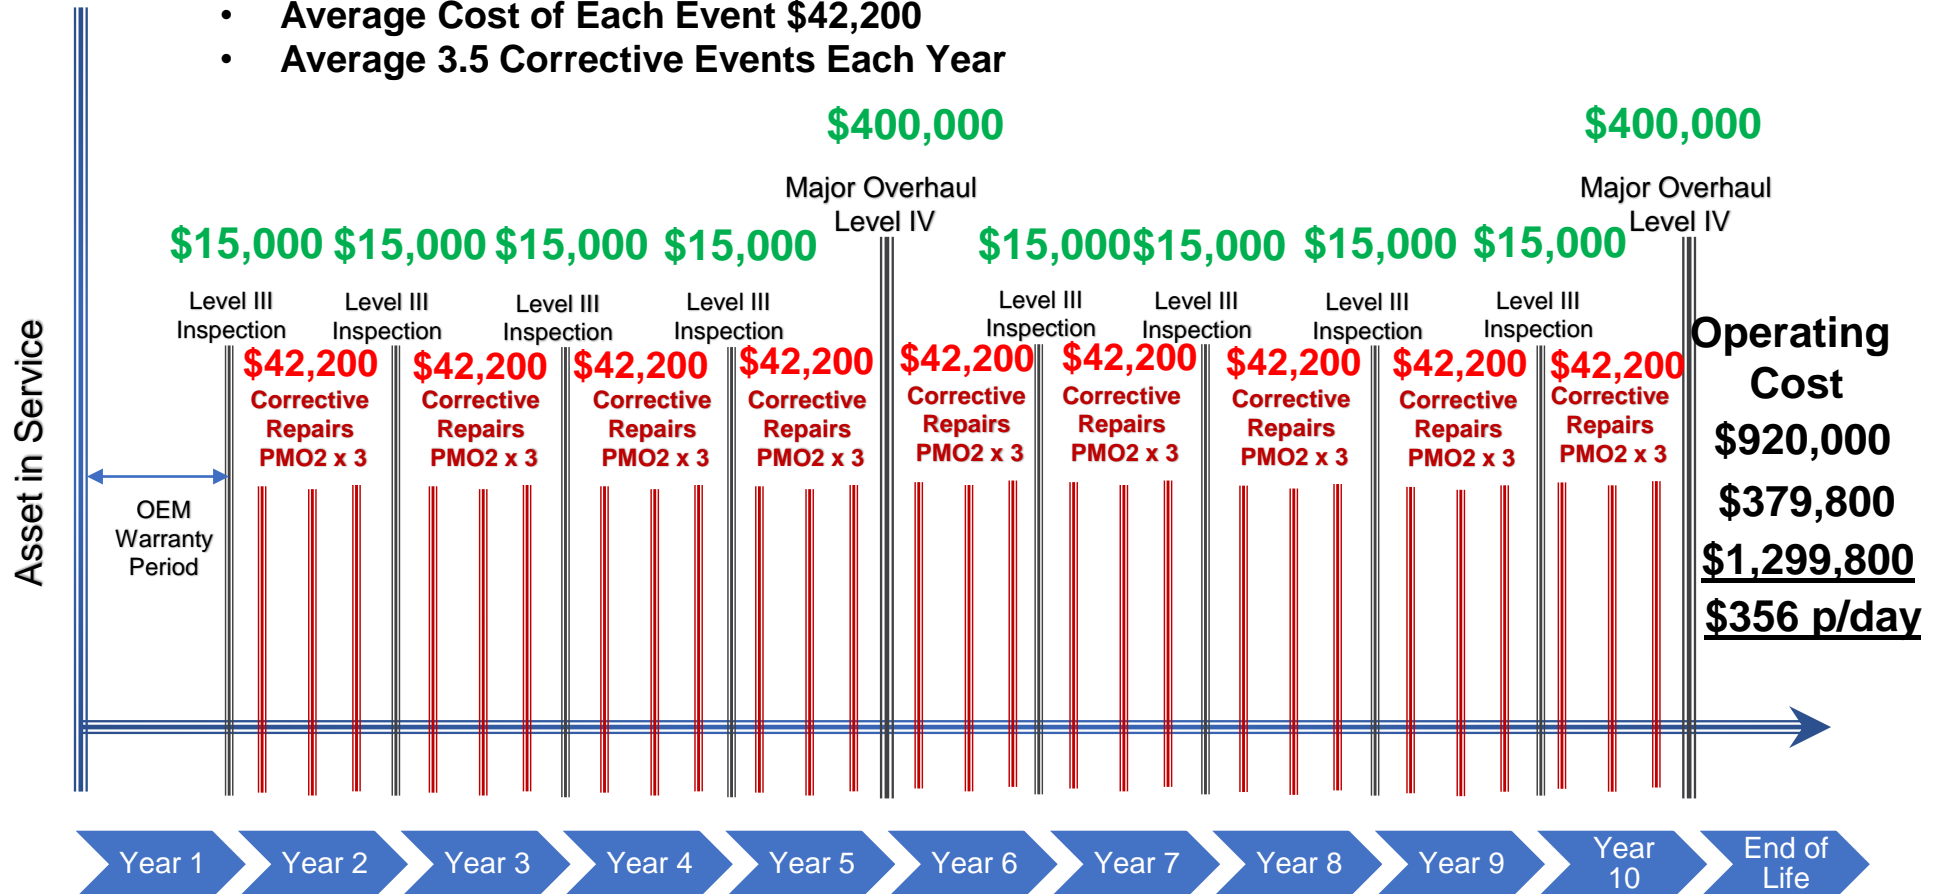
• Average Cost of Each Event $42,200
• Average 3.5 Corrective Events Each Year

$400,000
Major Overhaul
Level IV

$400,000
Major Overhaul
Level IV

$15,000 $15,000 $15,000 $15,000

$15,000 $15,000 $15,000 $15,000

Asset in Service

Level III
Inspection
$42,200
Corrective
Repairs
PMO2 x 3

Level III
Inspection
$42,200
Corrective
Repairs
PMO2 x 3

Level III
Inspection
$42,200
Corrective
Repairs
PMO2 x 3

Level III
Inspection
$42,200
Corrective
Repairs
PMO2 x 3

$42,200
Corrective
Repairs
PMO2 x 3

Level III
Inspection
$42,200
Corrective
Repairs
PMO2 x 3

Level III
Inspection
$42,200
Corrective
Repairs
PMO2 x 3

Level III
Inspection
$42,200
Corrective
Repairs
PMO2 x 3

Level III
Inspection
$42,200
Corrective
Repairs
PMO2 x 3

OEM
Warranty
Period

Operating
Cost
$920,000
$379,800
$1,299,800
$356 p/day

Year 1 Year 2 Year 3 Year 4 Year 5 Year 6 Year 7 Year 8 Year 9 Year 10 End of Life